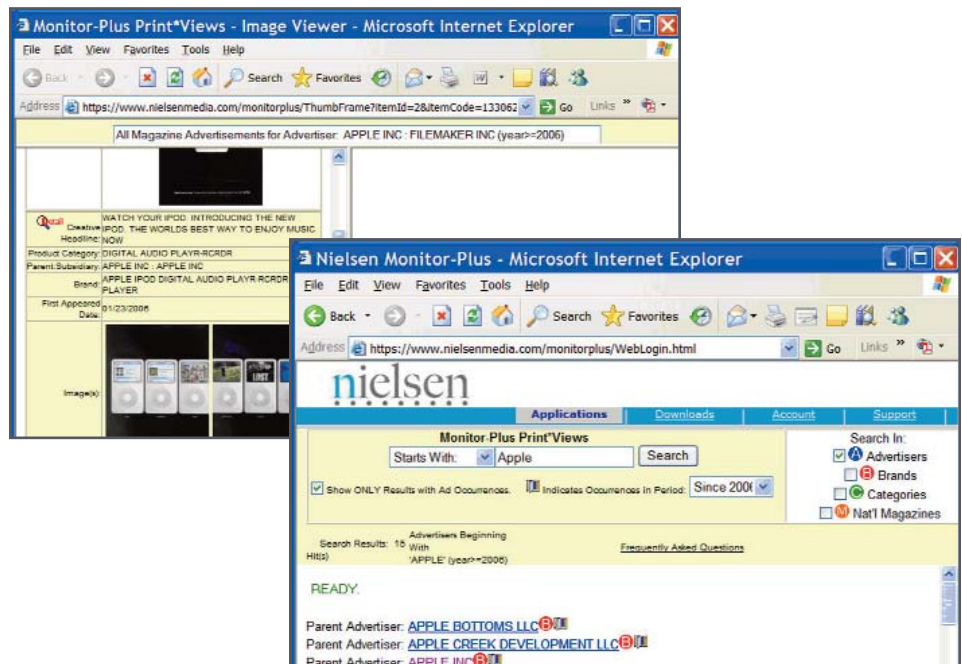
Monitor-Plus Print*Views - Image Viewer - Microsoft Internet Explorer

File Edit View Favorites Tools Help

Back Search Favorites

Address https://www.nielsenmedia.com/monitorplus/ThumbFrame?itemId=2&itemCode=133062 Go Links »

All Magazine Advertisements for Advertiser: APPLE INC : FILEMAKER INC (year>=2006)

| | |
|---|---|
| Detail Creative Headline: | WATCH YOUR IPOD. INTRODUCING THE NEW IPOD. THE WORLDS BEST WAY TO ENJOY MUSIC NOW |
| Product Category: | DIGITAL AUDIO PLAYR-RCRDR |
| Parent:Subsidiary: | APPLE INC : APPLE INC |
| Brand: | APPLE IPOD DIGITAL AUDIO PLAYR-RCRDR PLAYER |
| First Appeared Date: | 01/23/2006 |
| Image(s): | |

Nielsen Monitor-Plus - Microsoft Internet Explorer

File Edit View Favorites Tools Help

Back Search Favorites

Address https://www.nielsenmedia.com/monitorplus/WebLogin.html Go Links »

nielsen

Applications Downloads Account Support

Monitor-Plus Print*Views

Starts With: Apple Search

Show ONLY Results with Ad Occurrences. Indicates Occurrences in Period: Since 2006

Search In:
A Advertisers
B Brands
C Categories
M Nat'l Magazines

Search Results: 15 Hit(s) Advertisers Beginning With 'APPLE' (year>=2006)

Frequently Asked Questions

READY.

Parent Advertiser: APPLE BOTTOMS LLC
Parent Advertiser: APPLE CREEK DEVELOPMENT LLC
Parent Advertiser: APPLE INC